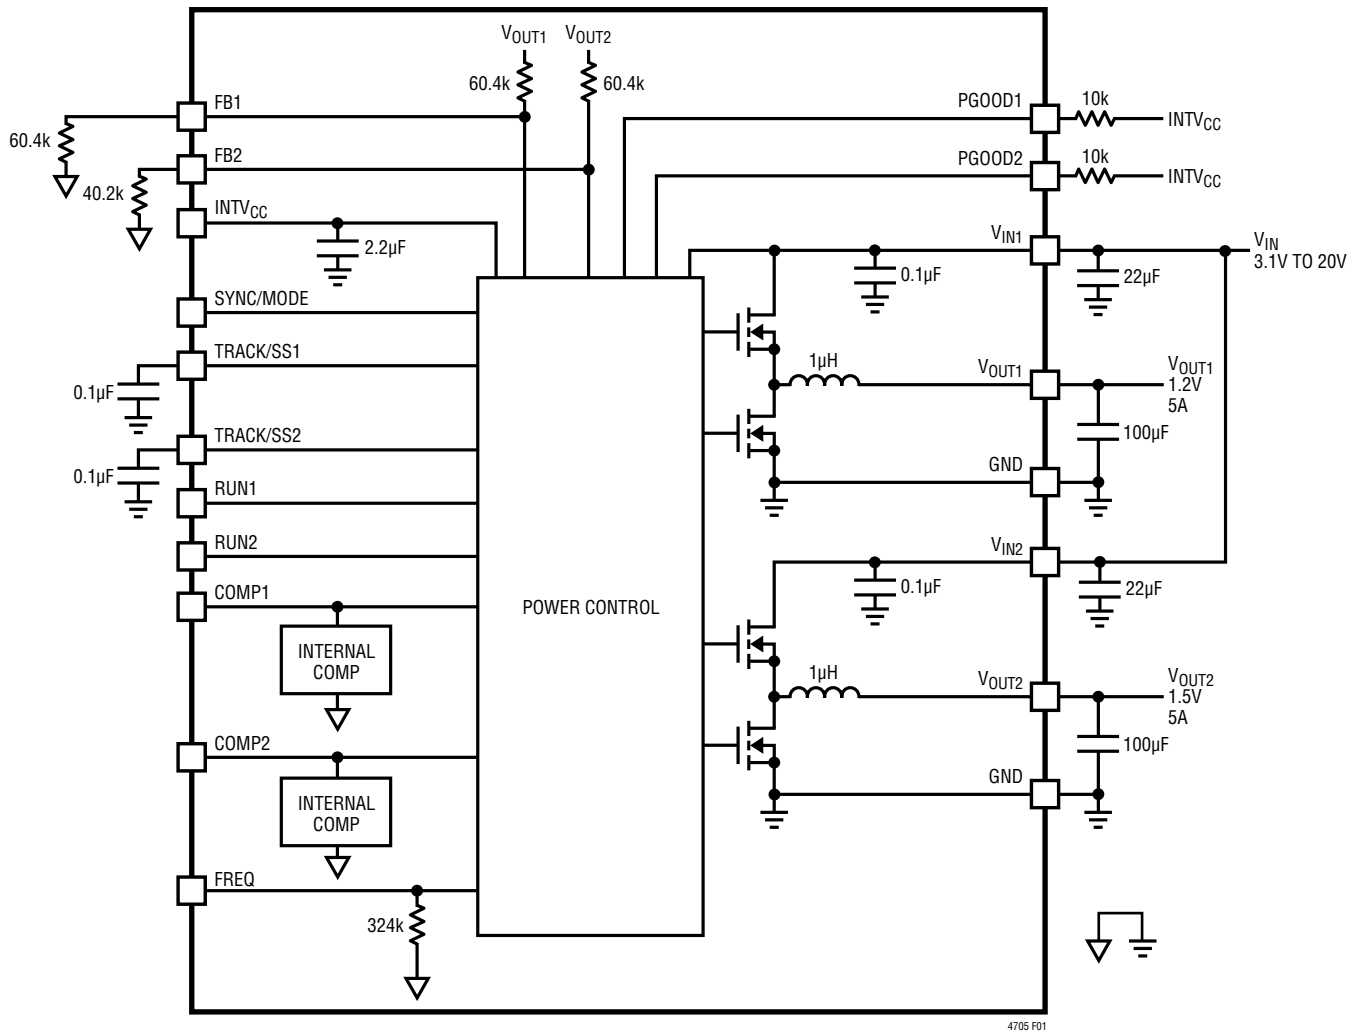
$V_{OUT1}$ $V_{OUT2}$

60.4k 60.4k

FB1

60.4k

FB2

40.2k

$INTV_{CC}$

2.2µF

SYNC/MODE

TRACK/SS1

0.1µF

TRACK/SS2

0.1µF

RUN1

RUN2

COMP1

INTERNAL COMP

COMP2

INTERNAL COMP

FREQ

324k

POWER CONTROL

PGOOD1 10k $INTV_{CC}$

PGOOD2 10k $INTV_{CC}$

$V_{IN1}$

0.1µF

22µF

$V_{IN}$ 3.1V TO 20V

1µH

$V_{OUT1}$

$V_{OUT1}$ 1.2V 5A

100µF

GND

$V_{IN2}$

0.1µF

22µF

1µH

$V_{OUT2}$

$V_{OUT2}$ 1.5V 5A

100µF

GND

4705 F01